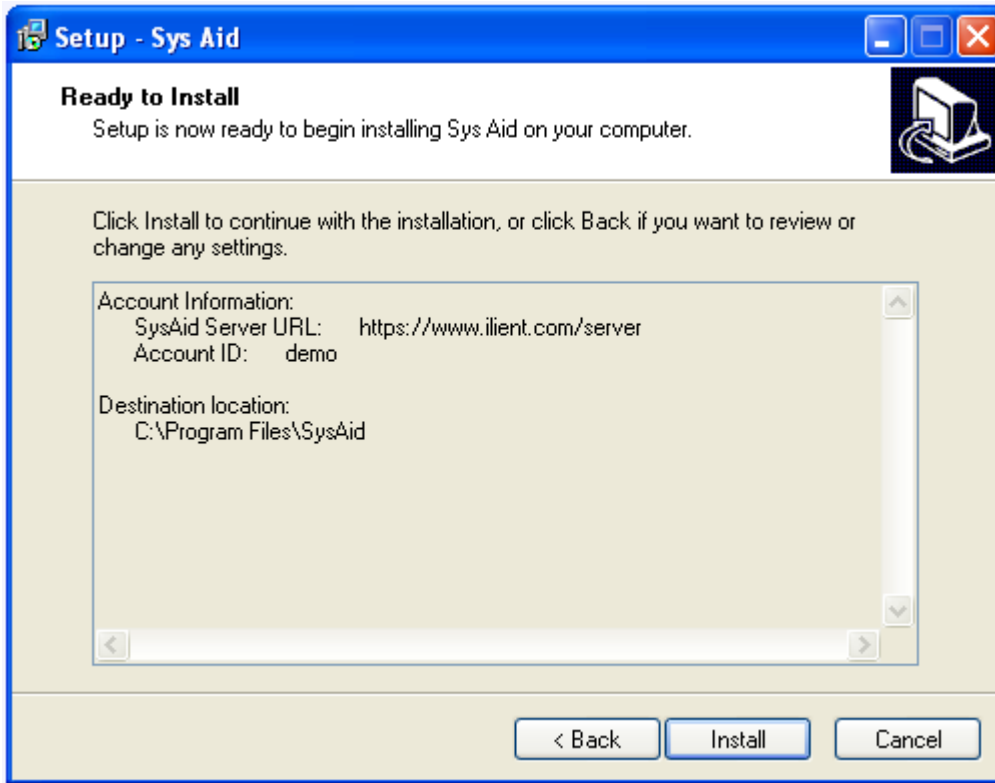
Setup - Sys Aid

Ready to Install
Setup is now ready to begin installing Sys Aid on your computer.

Click Install to continue with the installation, or click Back if you want to review or change any settings.

Account Information:
SysAid Server URL: https://www.ilient.com/server
Account ID: demo

Destination location:
C:\Program Files\SysAid

< Back Install Cancel